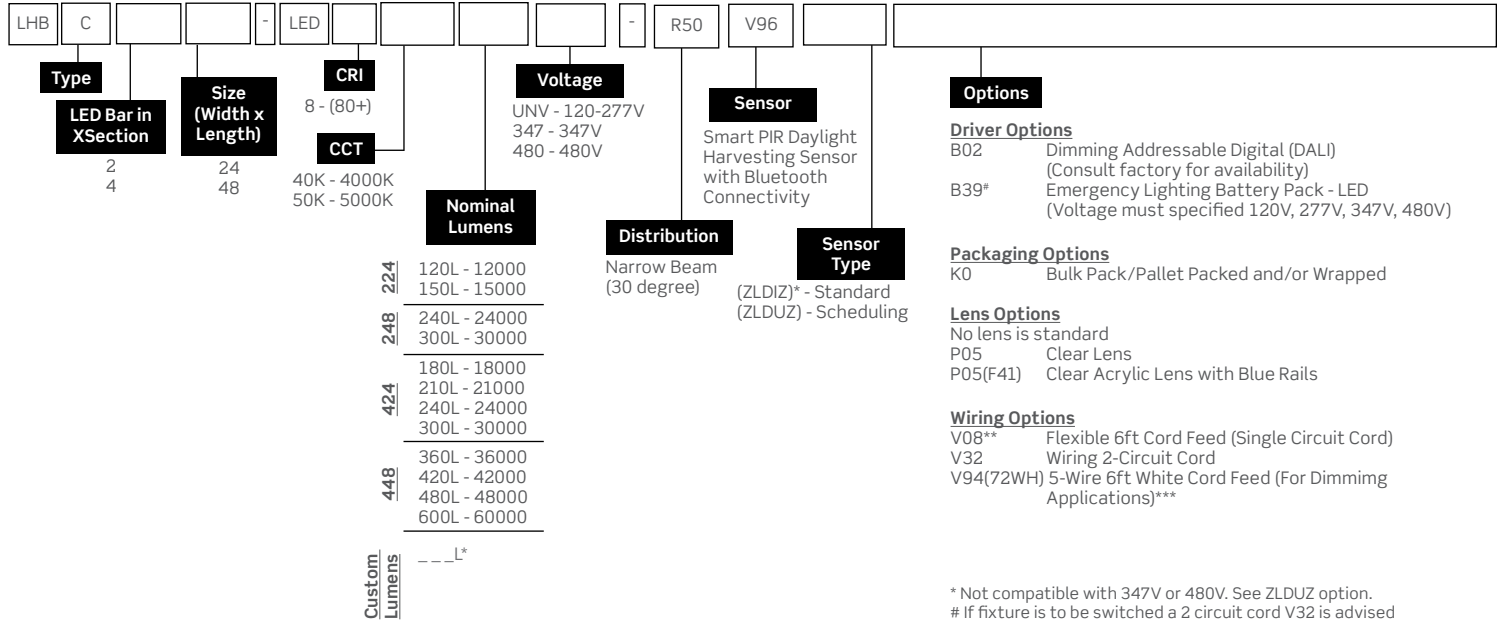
LHB | C | | | - | LED | | | | - | R50 | V96 | | |

Type

LED Bar in XSection
2
4

Size (Width x Length)
24
48

CRI
8 - (80+)

CCT
40K - 4000K
50K - 5000K

Nominal Lumens

224
120L - 12000
150L - 15000

248
240L - 24000
300L - 30000

424
180L - 18000
210L - 21000
240L - 24000
300L - 30000

448
360L - 36000
420L - 42000
480L - 48000
600L - 60000

Custom Lumens
_ _ _L*

Voltage
UNV - 120-277V
347 - 347V
480 - 480V

Distribution
Narrow Beam (30 degree)

Sensor
Smart PIR Daylight Harvesting Sensor with Bluetooth Connectivity

Sensor Type
(ZLDIZ)* - Standard
(ZLDUZ) - Scheduling

Options

Driver Options
B02 Dimming Addressable Digital (DALI) (Consult factory for availability)
B39# Emergency Lighting Battery Pack - LED (Voltage must specified 120V, 277V, 347V, 480V)

Packaging Options
K0 Bulk Pack/Pallet Packed and/or Wrapped

Lens Options
No lens is standard
P05 Clear Lens
P05(F41) Clear Acrylic Lens with Blue Rails

Wiring Options
V08** Flexible 6ft Cord Feed (Single Circuit Cord)
V32 Wiring 2-Circuit Cord
V94(72WH) 5-Wire 6ft White Cord Feed (For Dimmimg Applications)***

* Not compatible with 347V or 480V. See ZLDUZ option.
# If fixture is to be switched a 2 circuit cord V32 is advised